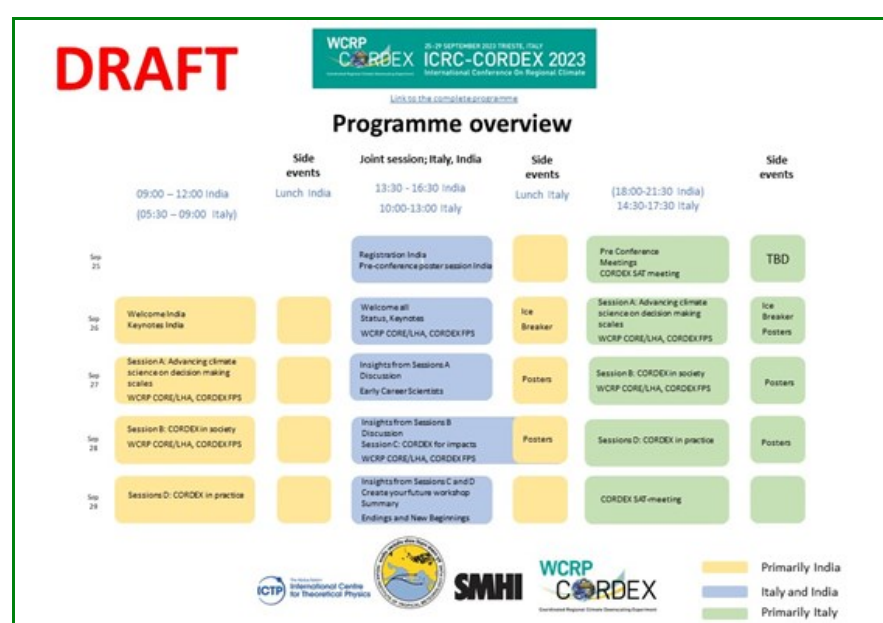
DRAFT

WCRP CORDEX 25-29 SEPTEMBER 2023 TRIESTE, ITALY ICRC-CORDEX 2023 International Conference On Regional Climate

Link to the complete programme

Programme overview

| | 09:00 – 12:00 India (05:30 – 09:00 Italy) | Side events Lunch India | Joint session; Italy, India 13:30 - 16:30 India 10:00-13:00 Italy | Side events Lunch Italy | (18:00-21:30 India) 14:30-17:30 Italy | Side events |
|---|---|---|---|---|---|---|
| Sep 25 | | | Registration India Pre-conference poster session India | | Pre Conference Meetings CORDEX SAT meeting | TBD |
| Sep 26 | Welcome India Keynotes India | | Welcome all Status, Keynotes WCRP CORE/LHA, CORDEX FPS | Ice Breaker | Session A: Advancing climate science on decision making scales WCRP CORE/LHA, CORDEX FPS | Ice Breaker Posters |
| Sep 27 | Session A: Advancing climate science on decision making scales WCRP CORE/LHA, CORDEX FPS | | Insights from Sessions A Discussion Early Career Scientists | Posters | Session B: CORDEX in society WCRP CORE/LHA, CORDEX FPS | Posters |
| Sep 28 | Session B: CORDEX in society WCRP CORE/LHA, CORDEX FPS | | Insights from Sessions B Discussion Session C: CORDEX for impacts WCRP CORE/LHA, CORDEX FPS | Posters | Sessions D: CORDEX in practice | Posters |
| Sep 29 | Sessions D: CORDEX in practice | | Insights from Sessions C and D Create your future workshop Summary Endings and New Beginnings | | CORDEX SAT-meeting | |

ICTP The Abdus Salam International Centre for Theoretical Physics

SMHI

WCRP CORDEX Coordinated Regional Climate Downscaling Experiment

Primarily India
Italy and India
Primarily Italy